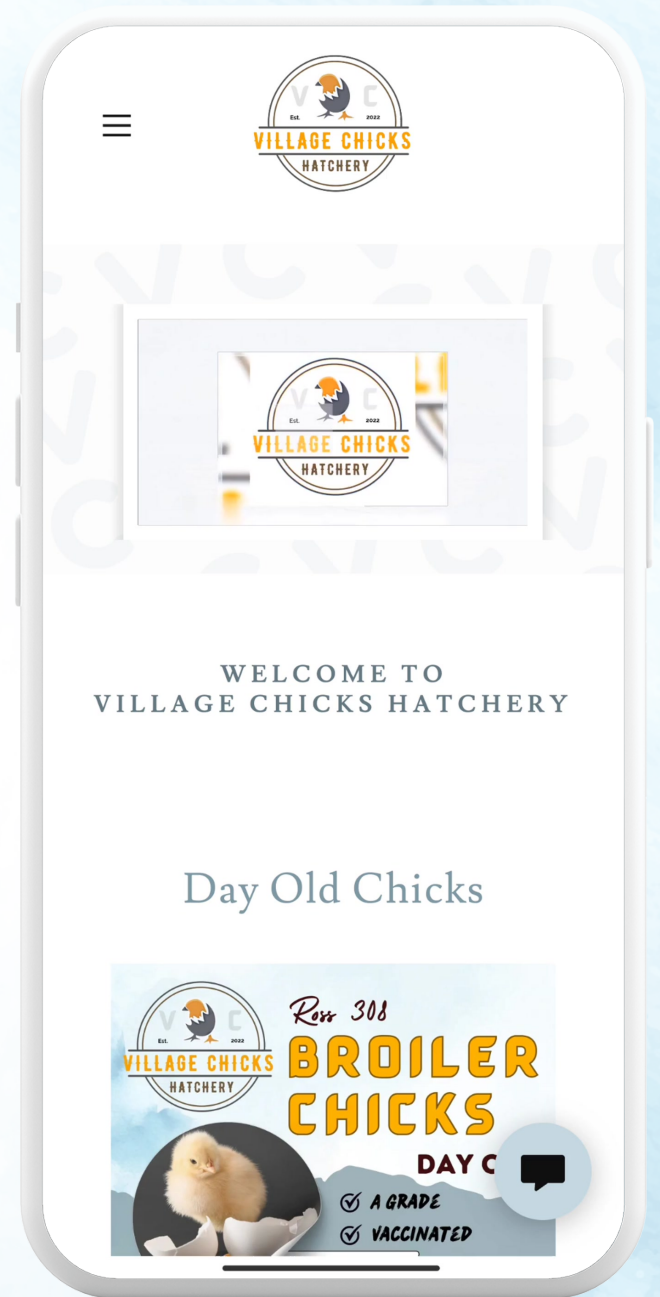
V C
Est. 2022
VILLAGE CHICKS
HATCHERY

V C
Est. 2022
VILLAGE CHICKS
HATCHERY

WELCOME TO
VILLAGE CHICKS HATCHERY

Day Old Chicks

V C
Est. 2022
VILLAGE CHICKS
HATCHERY

Ross 308
BROILER
CHICKS
DAY C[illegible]
A GRADE
VACCINATED